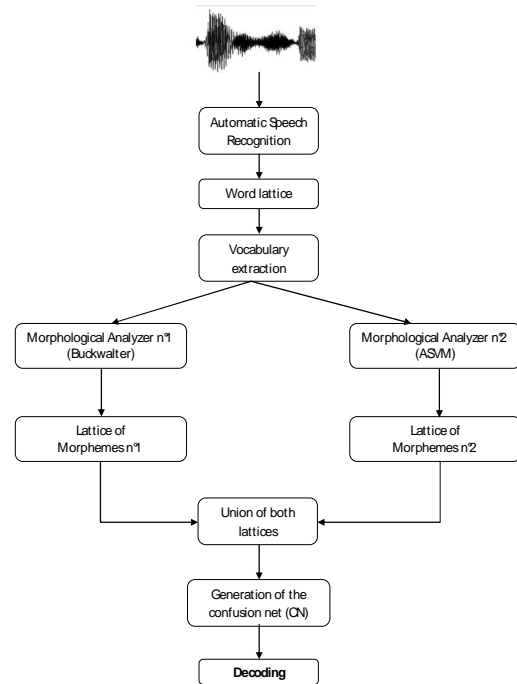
Automatic Speech Recognition

Word lattice

Vocabulary extraction

Morphological Analyzer n°1 (Buckwalter)

Morphological Analyzer n°2 (ASVM)

Lattice of Morphemes n°1

Lattice of Morphemes n°2

Union of both lattices

Generation of the confusion net (CN)

Decoding